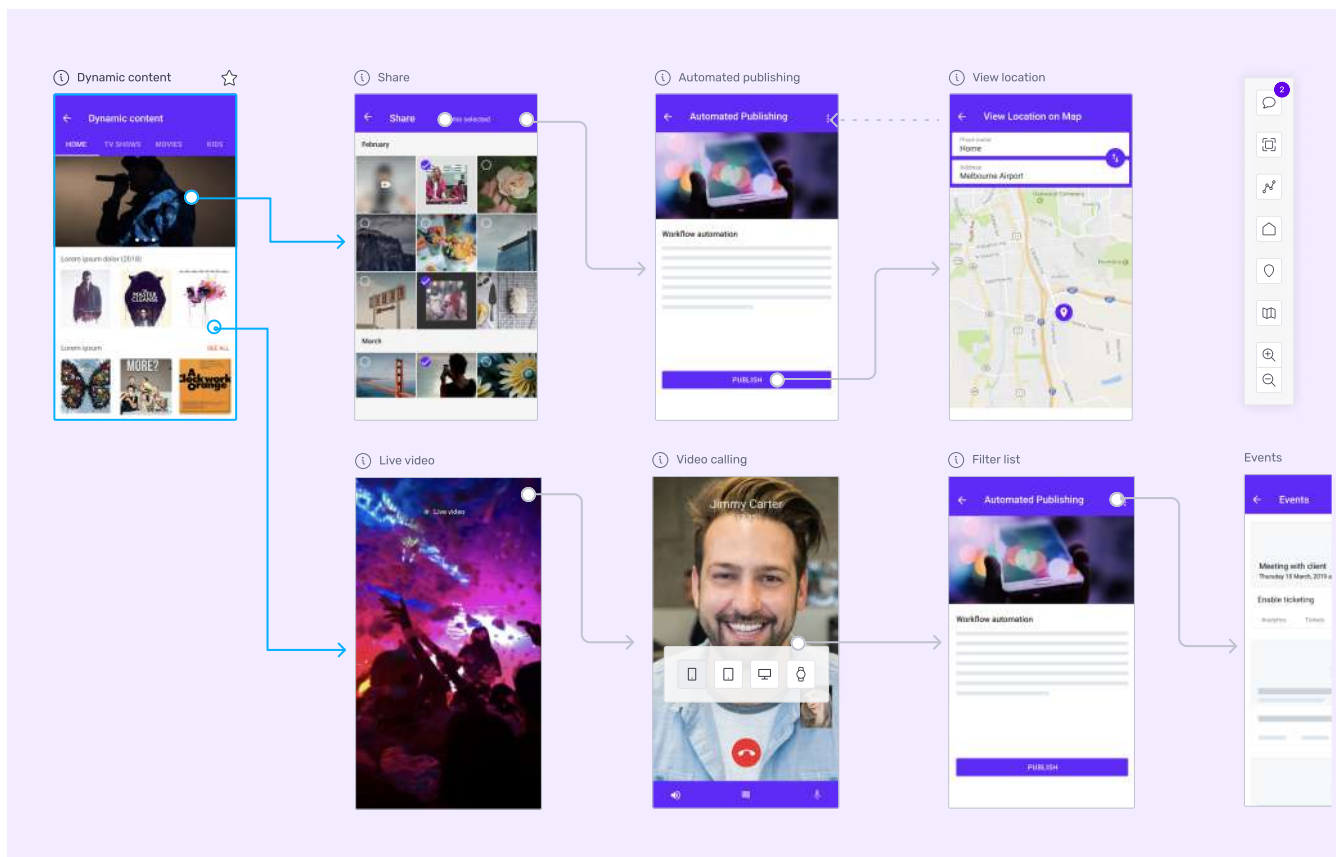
Dynamic content

Dynamic content
HOME TV SHOWS MOVIES KIDS
Lorem ipsum dolor (2018)
Lorem ipsum SEE ALL
MORE?
A Clockwork Orange

Share

Share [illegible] selected
February
March

Automated publishing

Automated Publishing
Workflow automation
PUBLISH

View location

View Location on Map
Place name
Home
Address
Melbourne Airport

2

Live video

Live video

Video calling

Jimmy Carter

Filter list

Automated Publishing
Workflow automation
PUBLISH

Events

Events
Meeting with client
Thursday 19 March, 2019
Enable ticketing
Analytics Tickets